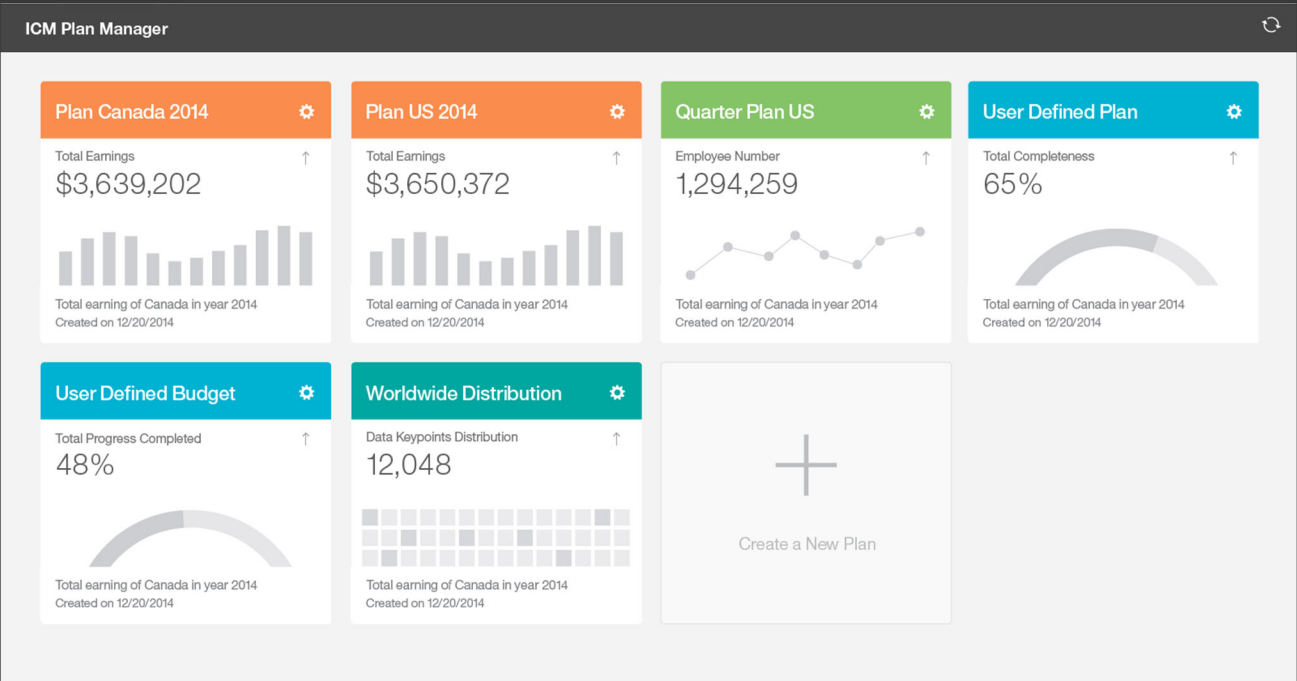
ICM Plan Manager

Plan Canada 2014

Total Earnings
$3,639,202

Total earning of Canada in year 2014
Created on 12/20/2014

Plan US 2014

Total Earnings
$3,650,372

Total earning of Canada in year 2014
Created on 12/20/2014

Quarter Plan US

Employee Number
1,294,259

Total earning of Canada in year 2014
Created on 12/20/2014

User Defined Plan

Total Completeness
65%

Total earning of Canada in year 2014
Created on 12/20/2014

User Defined Budget

Total Progress Completed
48%

Total earning of Canada in year 2014
Created on 12/20/2014

Worldwide Distribution

Data Keypoints Distribution
12,048

Total earning of Canada in year 2014
Created on 12/20/2014

Create a New Plan